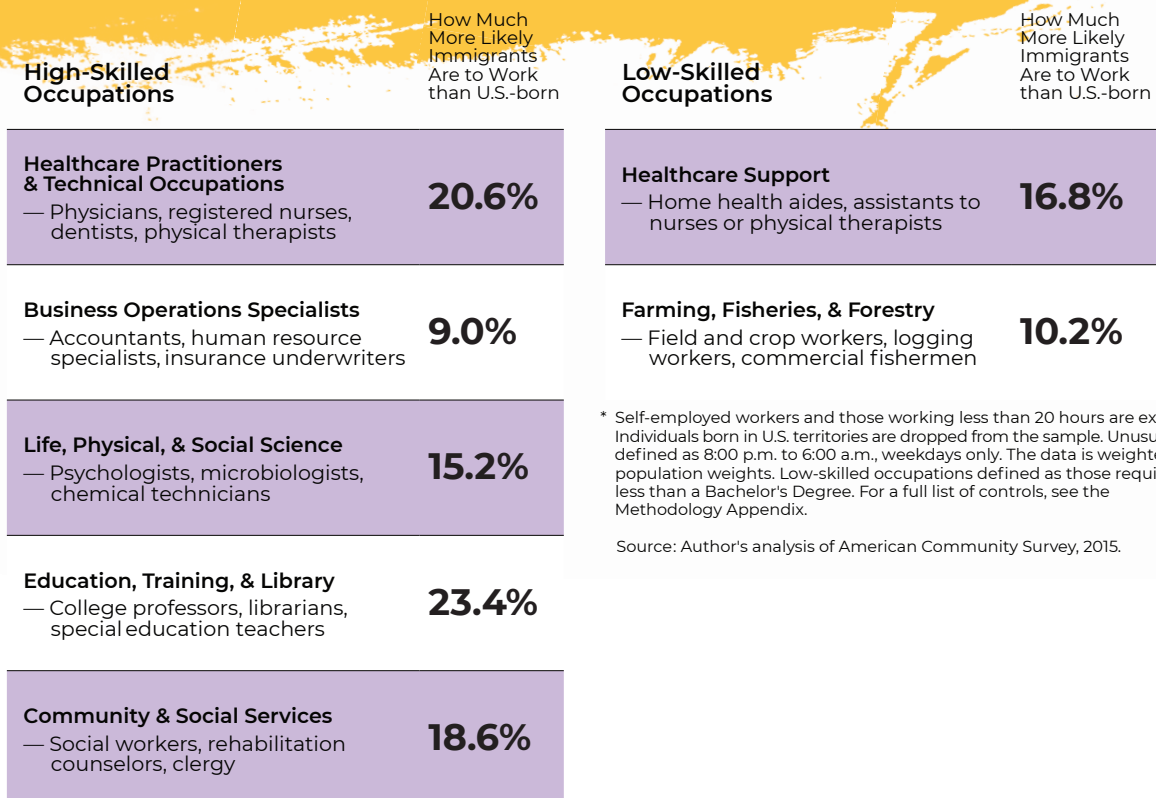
High-Skilled Occupations

How Much More Likely Immigrants Are to Work than U.S.-born

Healthcare Practitioners & Technical Occupations
— Physicians, registered nurses, dentists, physical therapists
20.6%

Business Operations Specialists
— Accountants, human resource specialists, insurance underwriters
9.0%

Life, Physical, & Social Science
— Psychologists, microbiologists, chemical technicians
15.2%

Education, Training, & Library
— College professors, librarians, special education teachers
23.4%

Community & Social Services
— Social workers, rehabilitation counselors, clergy
18.6%

Low-Skilled Occupations

How Much More Likely Immigrants Are to Work than U.S.-born

Healthcare Support
— Home health aides, assistants to nurses or physical therapists
16.8%

Farming, Fisheries, & Forestry
— Field and crop workers, logging workers, commercial fishermen
10.2%

* Self-employed workers and those working less than 20 hours are ex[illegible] Individuals born in U.S. territories are dropped from the sample. Unusu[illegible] defined as 8:00 p.m. to 6:00 a.m., weekdays only. The data is weighte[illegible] population weights. Low-skilled occupations defined as those requi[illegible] less than a Bachelor's Degree. For a full list of controls, see the Methodology Appendix.

Source: Author's analysis of American Community Survey, 2015.